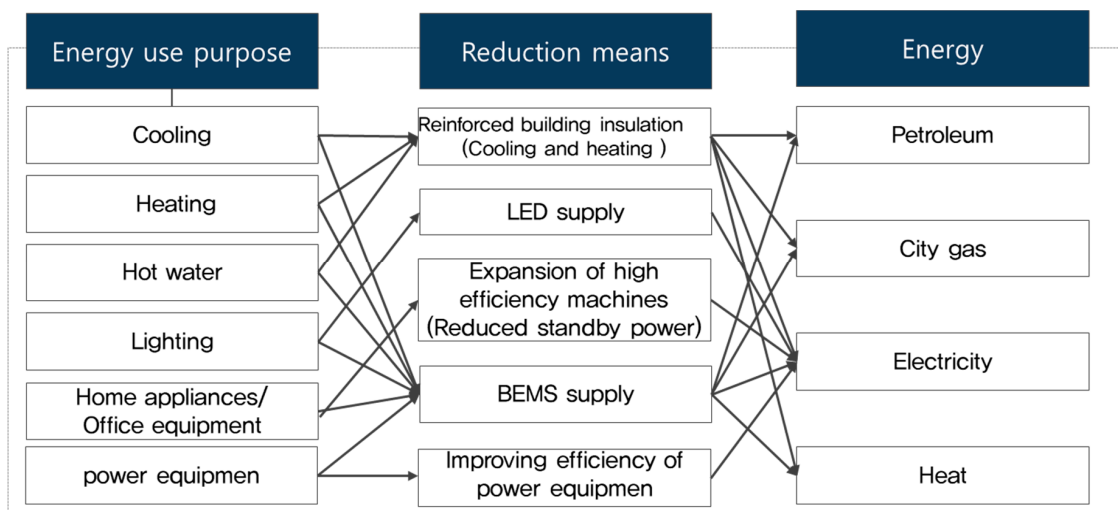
Energy use purpose

Reduction means

Energy

Cooling

Heating

Hot water

Lighting

Home appliances/ Office equipment

power equipmen

Reinforced building insulation (Cooling and heating )

LED supply

Expansion of high efficiency machines (Reduced standby power)

BEMS supply

Improving efficiency of power equipmen

Petroleum

City gas

Electricity

Heat